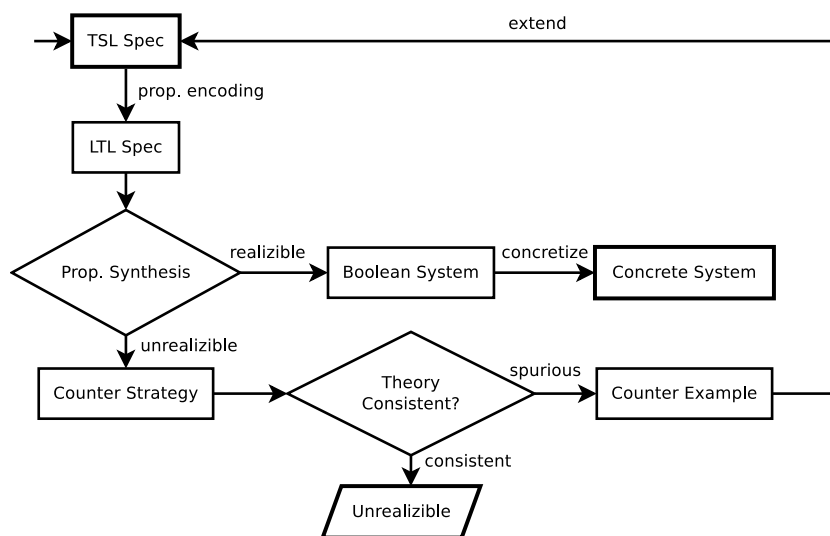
TSL Spec

extend

prop. encoding

LTL Spec

Prop. Synthesis

realizible

Boolean System

concretize

Concrete System

unrealizible

Counter Strategy

Theory Consistent?

spurious

Counter Example

consistent

Unrealizible